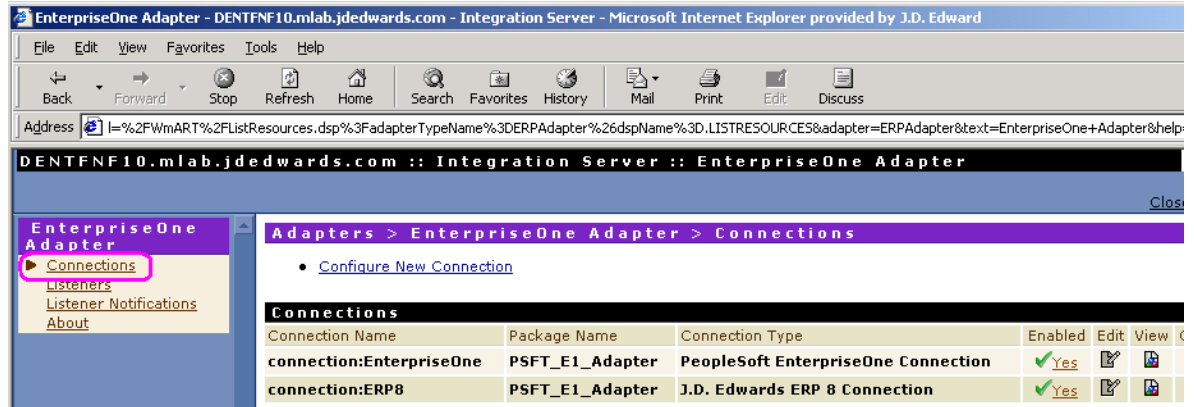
EnterpriseOne Adapter - DENTFNF10.mlab.jdedwards.com - Integration Server - Microsoft Internet Explorer provided by J.D. Edward

File Edit View Favorites Tools Help

Back Forward Stop Refresh Home Search Favorites History Mail Print Edit Discuss

Address l=%2FWmART%2FListResources.dsp%3FadapterTypeName%3DERPAdapter%26dspName%3D.LISTRESOURCES&adapter=ERPAdapter&text=EnterpriseOne+Adapter&help=

DENTFNF10.mlab.jdedwards.com :: Integration Server :: EnterpriseOne Adapter

Close

EnterpriseOne Adapter
Connections
Listeners
Listener Notifications
About

Adapters > EnterpriseOne Adapter > Connections

• Configure New Connection

Connections

| Connection Name | Package Name | Connection Type | Enabled | Edit | View |
|---|---|---|---|---|---|
| connection:EnterpriseOne | PSFT_E1_Adapter | PeopleSoft EnterpriseOne Connection | Yes | | |
| connection:ERP8 | PSFT_E1_Adapter | J.D. Edwards ERP 8 Connection | Yes | | |